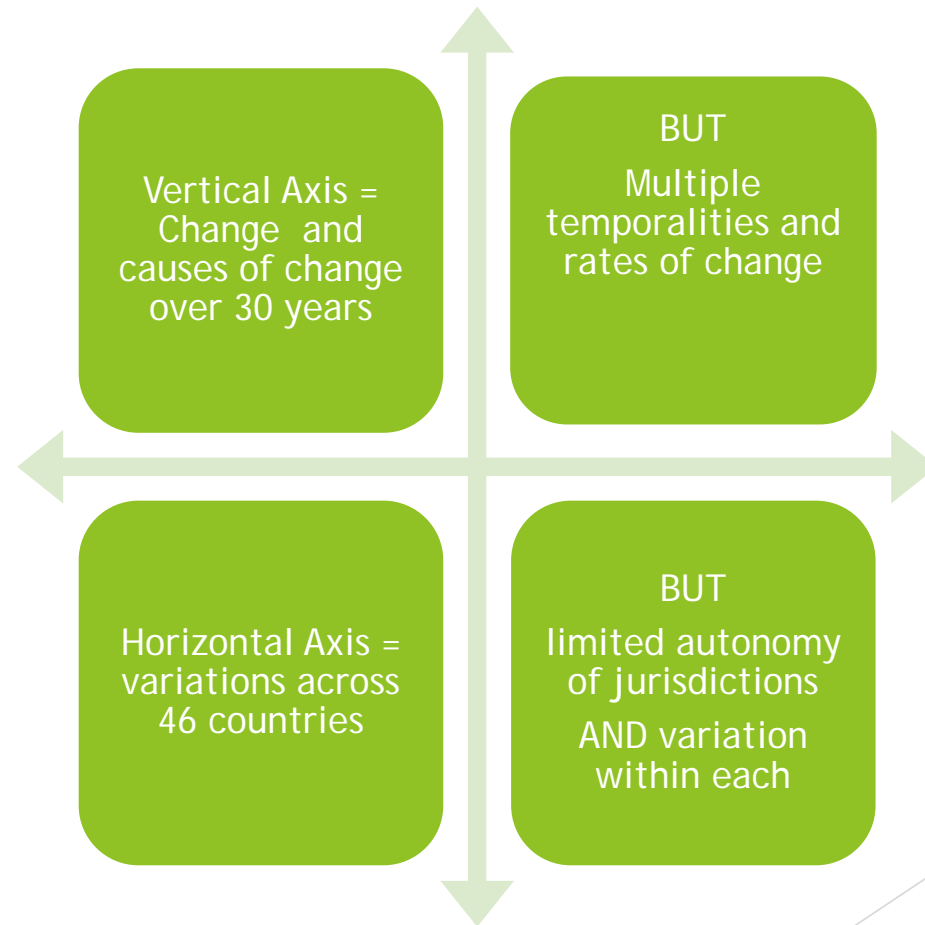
Vertical Axis = Change and causes of change over 30 years

BUT

Multiple temporalities and rates of change

Horizontal Axis = variations across 46 countries

BUT

limited autonomy of jurisdictions

AND variation within each